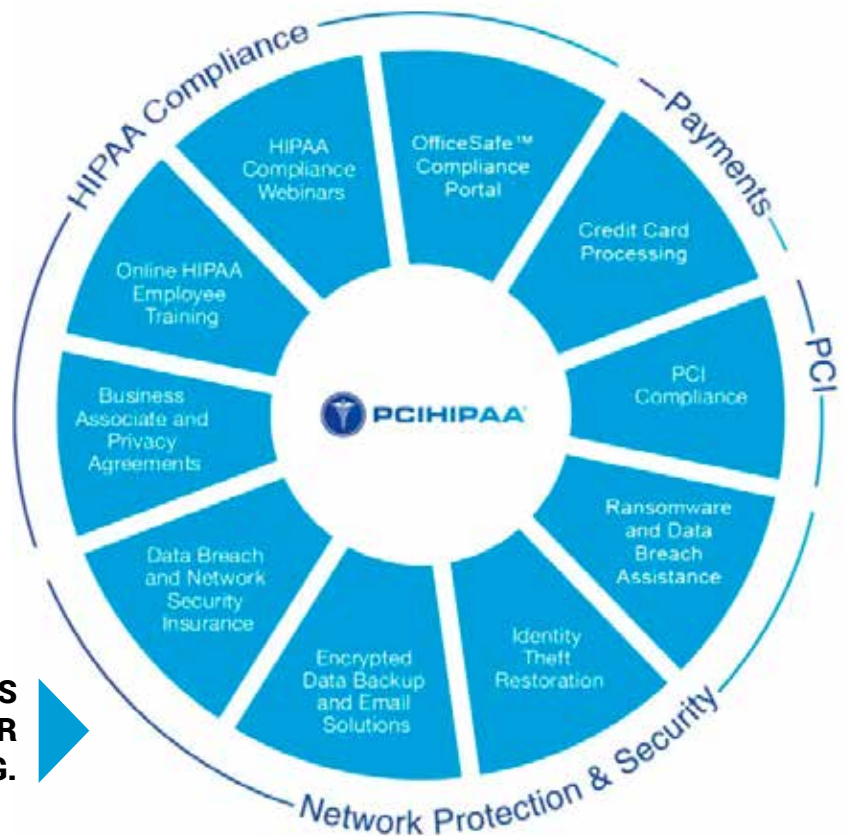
HIPAA Compliance

Payments

PCI

Network Protection & Security

HIPAA Compliance Webinars

OfficeSafe™ Compliance Portal

Credit Card Processing

PCI Compliance

Ransomware and Data Breach Assistance

Identity Theft Restoration

Encrypted Data Backup and Email Solutions

Data Breach and Network Security Insurance

Business Associate and Privacy Agreements

Online HIPAA Employee Training

PCIHIPAA

S
R
G.